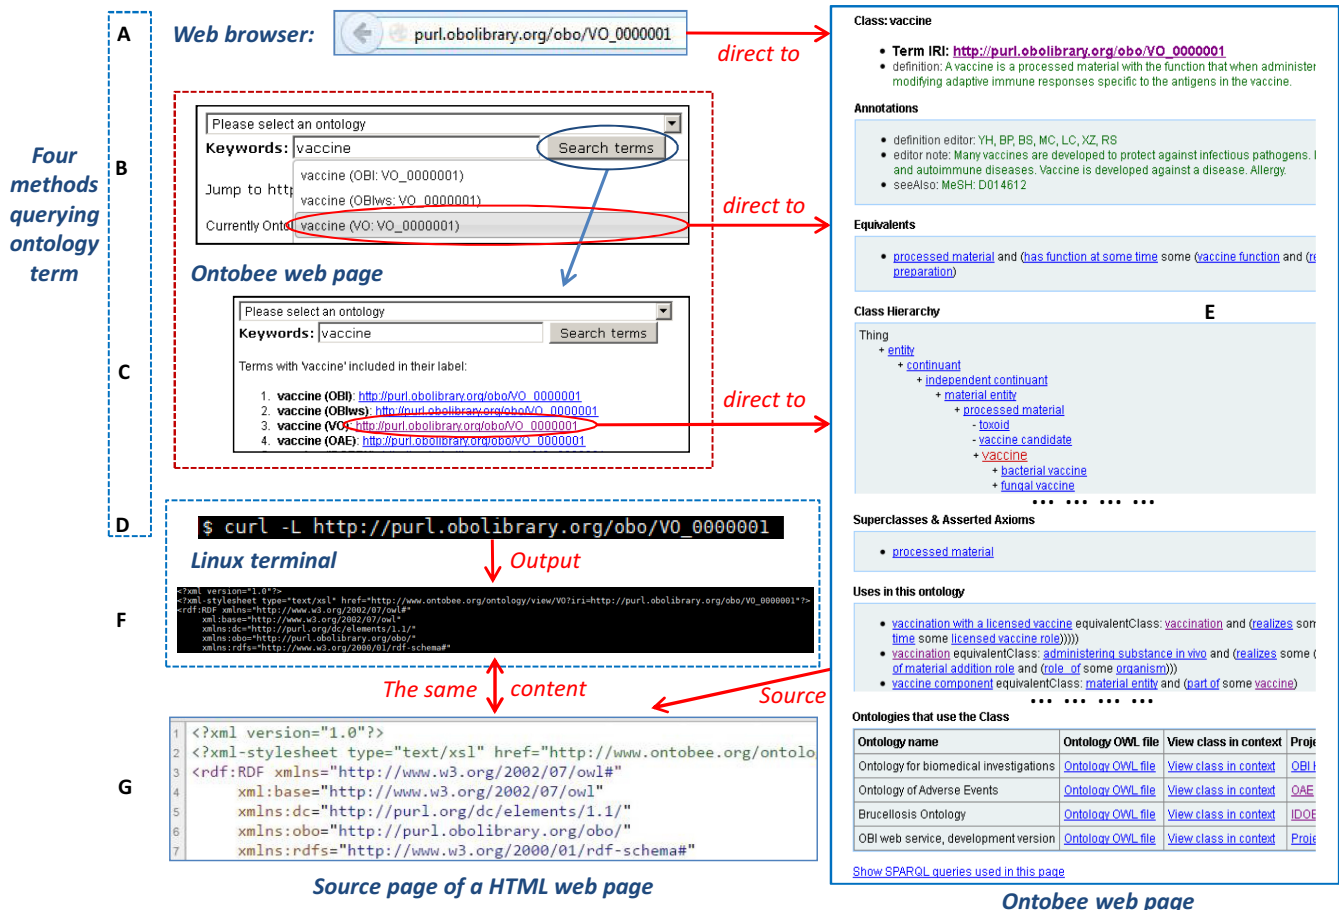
A

Web browser: purl.obolibrary.org/obo/VO_0000001

direct to

Four methods querying ontology term

B

Please select an ontology

Keywords: vaccine

Search terms

Jump to http

Currently Onto

vaccine (OBI: VO_0000001)

vaccine (OBIws: VO_0000001)

vaccine (VO: VO_0000001)

direct to

Ontobee web page

C

Please select an ontology

Keywords: vaccine

Search terms

Terms with 'vaccine' included in their label:

1. vaccine (OBI): http://purl.obolibrary.org/obo/VO_0000001
2. vaccine (OBIws): http://purl.obolibrary.org/obo/VO_0000001
3. vaccine (VO): http://purl.obolibrary.org/obo/VO_0000001
4. vaccine (OAE): http://purl.obolibrary.org/obo/VO_0000001

direct to

D

$ curl -L http://purl.obolibrary.org/obo/VO_0000001

Linux terminal

Output

F

<?xml version="1.0"?>
<?xml-stylesheet type="text/xsl" href="http://www.ontobee.org/ontology/view/VO?iri=http://purl.obolibrary.org/obo/VO_0000001"?>
<rdf:RDF xmlns="http://www.w3.org/2002/07/owl#"
xml:base="http://www.w3.org/2002/07/owl"
xmlns:dc="http://purl.org/dc/elements/1.1/"
xmlns:obo="http://purl.obolibrary.org/obo/"
xmlns:rdfs="http://www.w3.org/2000/01/rdf-schema#"

The same content

Source

G

1 <?xml version="1.0"?>
2 <?xml-stylesheet type="text/xsl" href="http://www.ontobee.org/ontolo
3 <rdf:RDF xmlns="http://www.w3.org/2002/07/owl#"
4 xml:base="http://www.w3.org/2002/07/owl"
5 xmlns:dc="http://purl.org/dc/elements/1.1/"
6 xmlns:obo="http://purl.obolibrary.org/obo/"
7 xmlns:rdfs="http://www.w3.org/2000/01/rdf-schema#"

Source page of a HTML web page

Class: vaccine

Term IRI: http://purl.obolibrary.org/obo/VO_0000001

definition: A vaccine is a processed material with the function that when administer modifying adaptive immune responses specific to the antigens in the vaccine.

Annotations

definition editor: YH, BP, BS, MC, LC, XZ, RS

editor note: Many vaccines are developed to protect against infectious pathogens. and autoimmune diseases. Vaccine is developed against a disease. Allergy.

seeAlso: MeSH: D014612

Equivalents

processed material and (has function at some time some (vaccine function and (r preparation)

Class Hierarchy

E

Thing
+ entity
+ continuant
+ independent continuant
+ material entity
+ processed material
- toxoid
- vaccine candidate
+ vaccine
+ bacterial vaccine
+ fungal vaccine

Superclasses & Asserted Axioms

processed material

Uses in this ontology

vaccination with a licensed vaccine equivalentClass: vaccination and (realizes som time some licensed vaccine role)))))

vaccination equivalentClass: administering substance in vivo and (realizes some of material addition role and (role_of some organism)))

vaccine component equivalentClass: material entity and (part of some vaccine)

Ontologies that use the Class

| Ontology name | Ontology OWL file | View class in context | Proj |
|---|---|---|---|
| Ontology for biomedical investigations | Ontology OWL file | View class in context | OBI |
| Ontology of Adverse Events | Ontology OWL file | View class in context | OAE |
| Brucellosis Ontology | Ontology OWL file | View class in context | IDOE |
| OBI web service, development version | Ontology OWL file | View class in context | Proje |

Show SPARQL queries used in this page

Ontobee web page